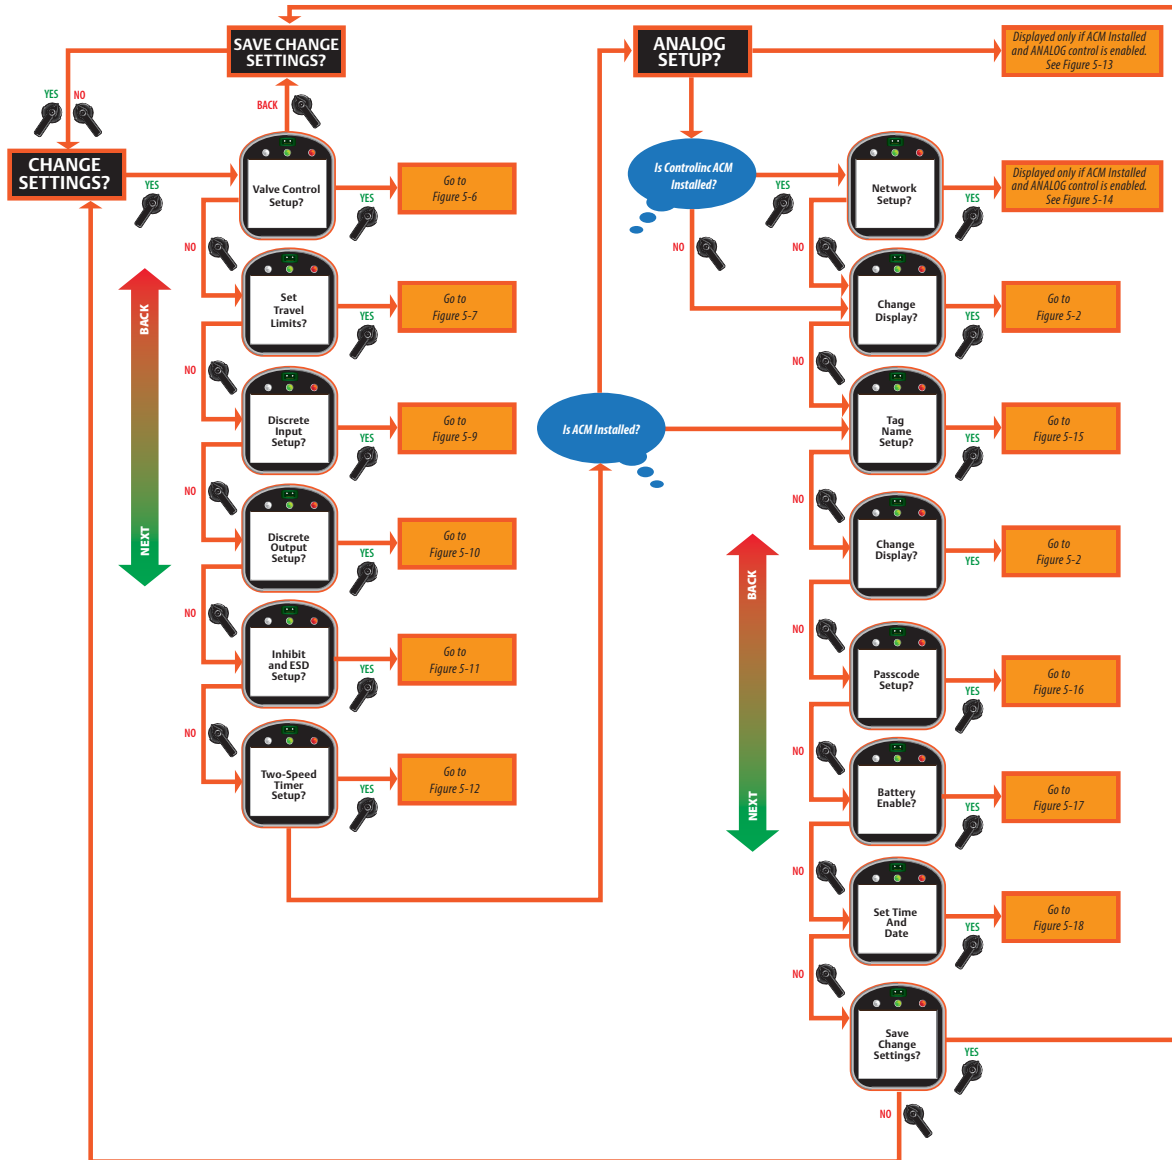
SAVE CHANGE SETTINGS?

BACK

YES NO

CHANGE SETTINGS?

YES

Valve Control Setup?

YES

Go to Figure 5-6

NO

BACK

Set Travel Limits?

YES

Go to Figure 5-7

NO

Discrete Input Setup?

YES

Go to Figure 5-9

NO

NEXT

Discrete Output Setup?

YES

Go to Figure 5-10

NO

Inhibit and ESD Setup?

YES

Go to Figure 5-11

NO

Two-Speed Timer Setup?

YES

Go to Figure 5-12

ANALOG SETUP?

Displayed only if ACM Installed and ANALOG control is enabled. See Figure 5-13

Is Controlinc ACM Installed?

YES

NO

Network Setup?

YES

Displayed only if ACM Installed and ANALOG control is enabled. See Figure 5-14

NO

Change Display?

YES

Go to Figure 5-2

NO

Is ACM Installed?

Tag Name Setup?

YES

Go to Figure 5-15

NO

Change Display?

YES

Go to Figure 5-2

BACK

NO

Passcode Setup?

YES

Go to Figure 5-16

NO

NEXT

Battery Enable?

YES

Go to Figure 5-17

NO

Set Time And Date

YES

Go to Figure 5-18

NO

Save Change Settings?

YES

NO